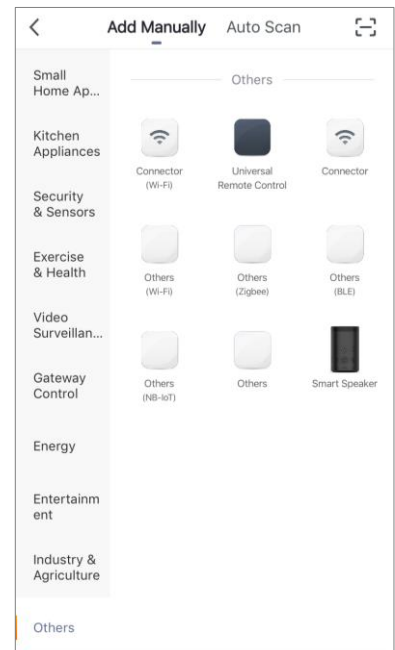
<

Add Manually Auto Scan

Small Home Ap...

Kitchen Appliances

Security & Sensors

Exercise & Health

Video Surveillan...

Gateway Control

Energy

Entertainm ent

Industry & Agriculture

Others

Others

Connector (Wi-Fi)

Universal Remote Control

Connector

Others (Wi-Fi)

Others (Zigbee)

Others (BLE)

Others (NB-IoT)

Others

Smart Speaker